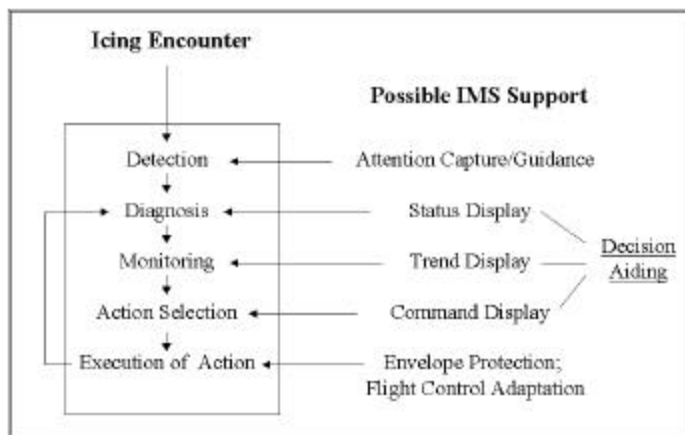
Icing Encounter

Possible IMS Support

Detection

Attention Capture/Guidance

Diagnosis

Status Display

Monitoring

Trend Display

Decision Aiding

Action Selection

Command Display

Execution of Action

Envelope Protection; Flight Control Adaptation